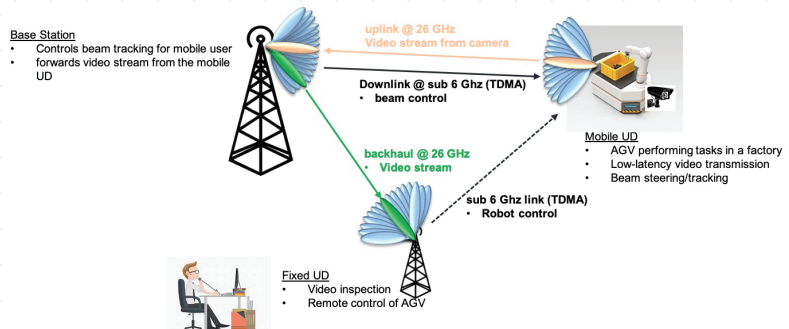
Base Station
• Controls beam tracking for mobile user
• forwards video stream from the mobile UD

uplink @ 26 GHz
Video stream from camera

Downlink @ sub 6 Ghz (TDMA)
• beam control

Mobile UD
• AGV performing tasks in a factory
• Low-latency video transmission
• Beam steering/tracking

backhaul @ 26 GHz
• Video stream

sub 6 Ghz link (TDMA)
• Robot control

Fixed UD
• Video inspection
• Remote control of AGV